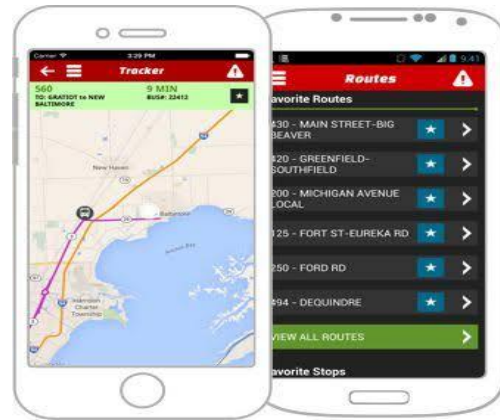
Carrier 3:29 PM

Tracker

560
TO: GRATIOT to NEW BALTIMORE

9 MIN
BUS#: 22412

New Haven

Baltimore

Anchor Bay

Harrison Charter Township

9:41

Routes

avorite Routes

430 - MAIN STREET-BIG BEAVER

420 - GREENFIELD-SOUTHFIELD

200 - MICHIGAN AVENUE LOCAL

125 - FORT ST-EUREKA RD

250 - FORD RD

494 - DEQUINDRE

VIEW ALL ROUTES

avorite Stops